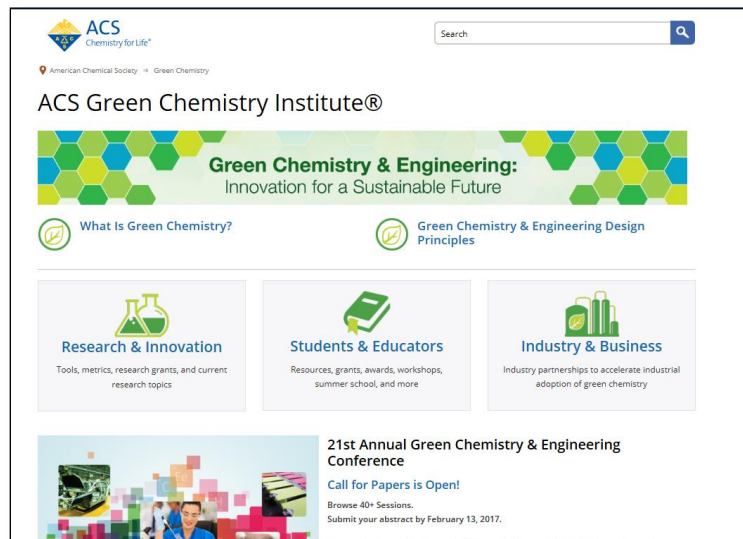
ACS
Chemistry for Life®

Search

American Chemical Society → Green Chemistry

ACS Green Chemistry Institute®

Green Chemistry & Engineering:
Innovation for a Sustainable Future

What Is Green Chemistry?

Green Chemistry & Engineering Design Principles

Research & Innovation
Tools, metrics, research grants, and current research topics

Students & Educators
Resources, grants, awards, workshops, summer school, and more

Industry & Business
Industry partnerships to accelerate industrial adoption of green chemistry

21st Annual Green Chemistry & Engineering Conference

Call for Papers is Open!

Browse 40+ Sessions.
Submit your abstract by February 13, 2017.